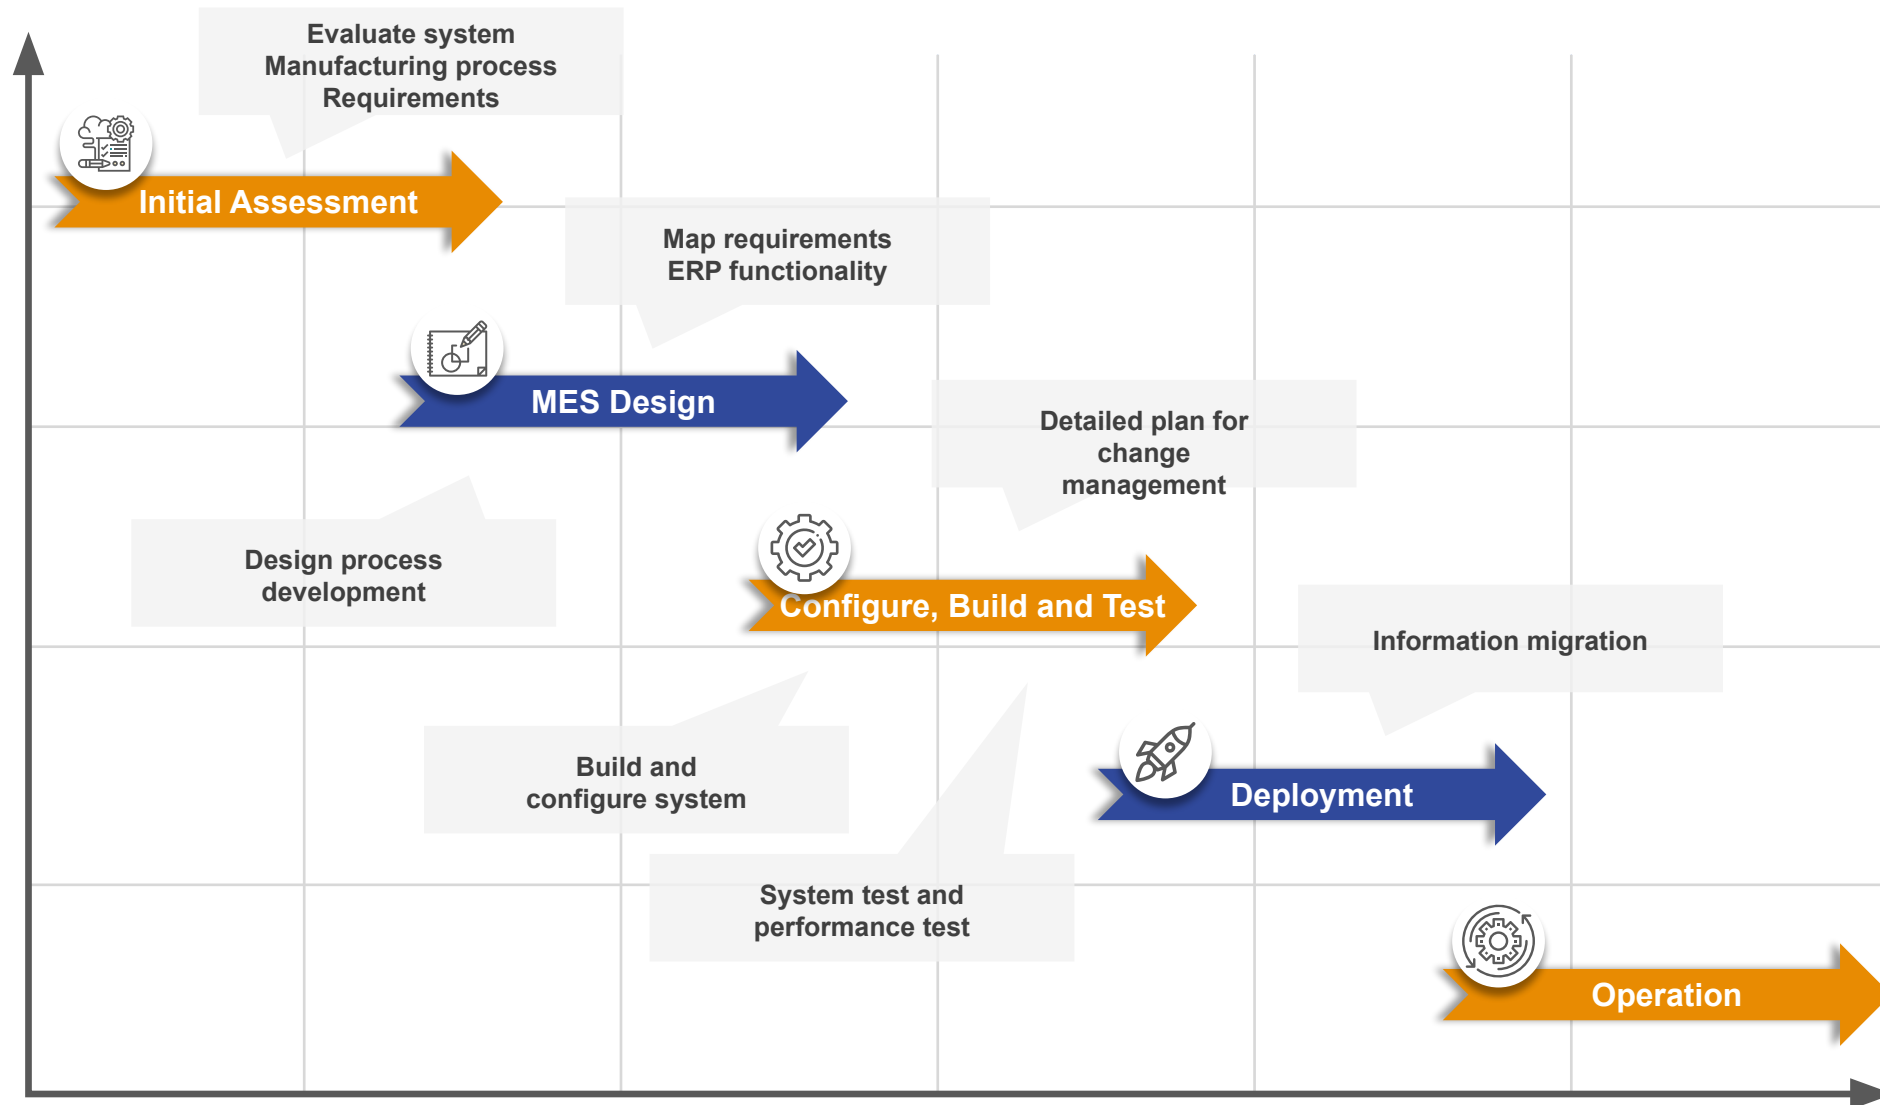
Evaluate system
Manufacturing process
Requirements

Initial Assessment

Map requirements
ERP functionality

MES Design

Detailed plan for change management

Design process development

Configure, Build and Test

Information migration

Build and configure system

Deployment

System test and performance test

Operation